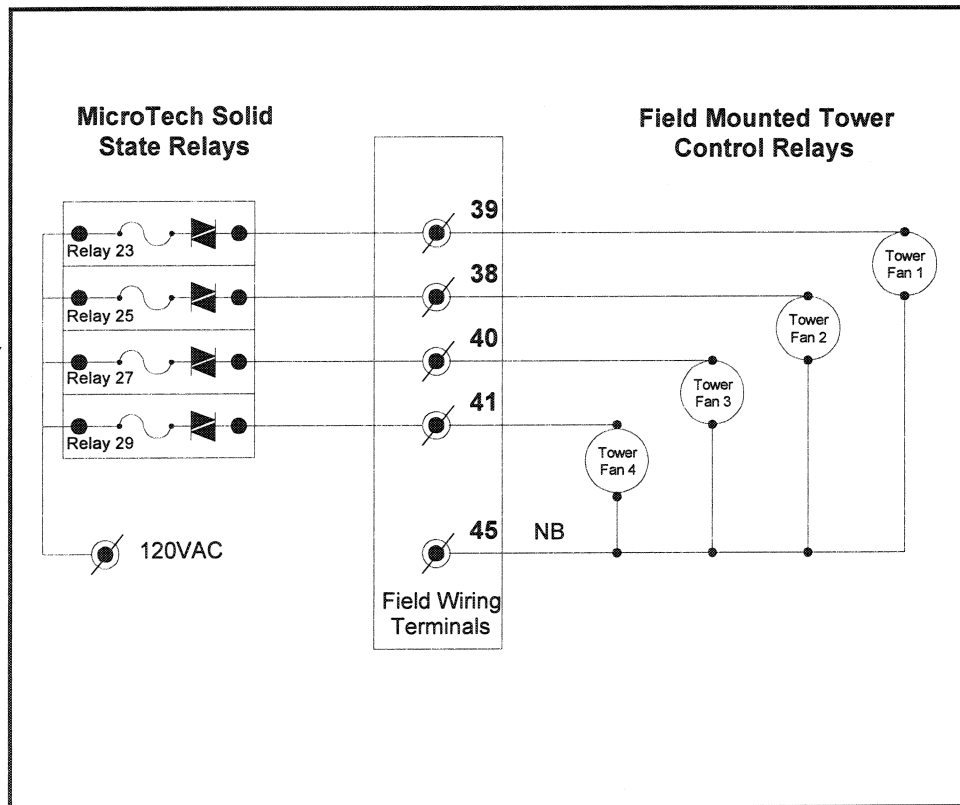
MicroTech Solid State Relays

Field Mounted Tower Control Relays

Relay 23
Relay 25
Relay 27
Relay 29

39
38
40
41
45

NB

Tower Fan 1
Tower Fan 2
Tower Fan 3
Tower Fan 4

120VAC

Field Wiring Terminals